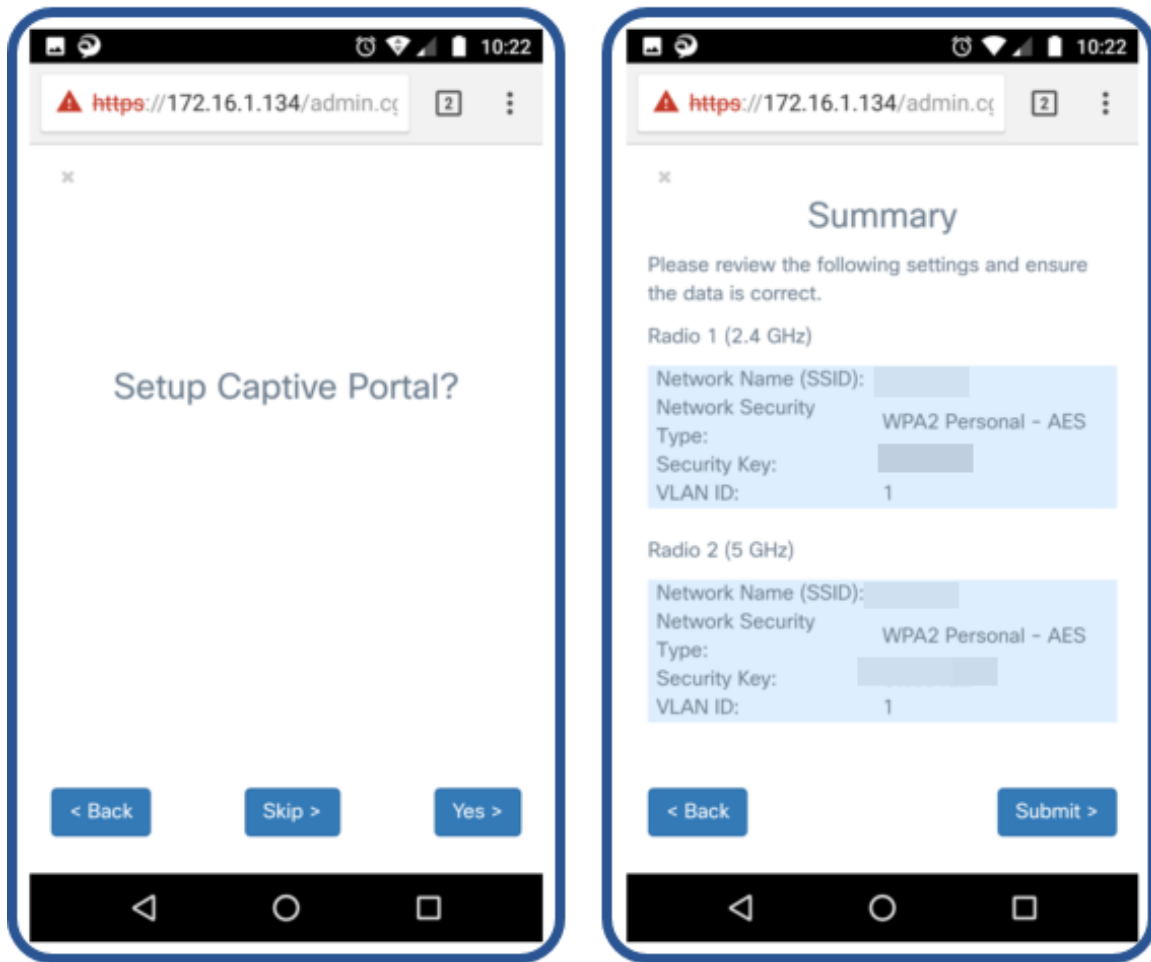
10:22

https://172.16.1.134/admin.c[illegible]

2

×

Setup Captive Portal?

< Back

Skip >

Yes >

10:22

https://172.16.1.134/admin.c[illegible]

2

×

Summary

Please review the following settings and ensure the data is correct.

Radio 1 (2.4 GHz)

| | |
|---|---|
| Network Name (SSID): | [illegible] |
| Network Security Type: | WPA2 Personal - AES |
| Security Key: | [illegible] |
| VLAN ID: | 1 |

Radio 2 (5 GHz)

| | |
|---|---|
| Network Name (SSID): | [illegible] |
| Network Security Type: | WPA2 Personal - AES |
| Security Key: | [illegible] |
| VLAN ID: | 1 |

< Back

Submit >